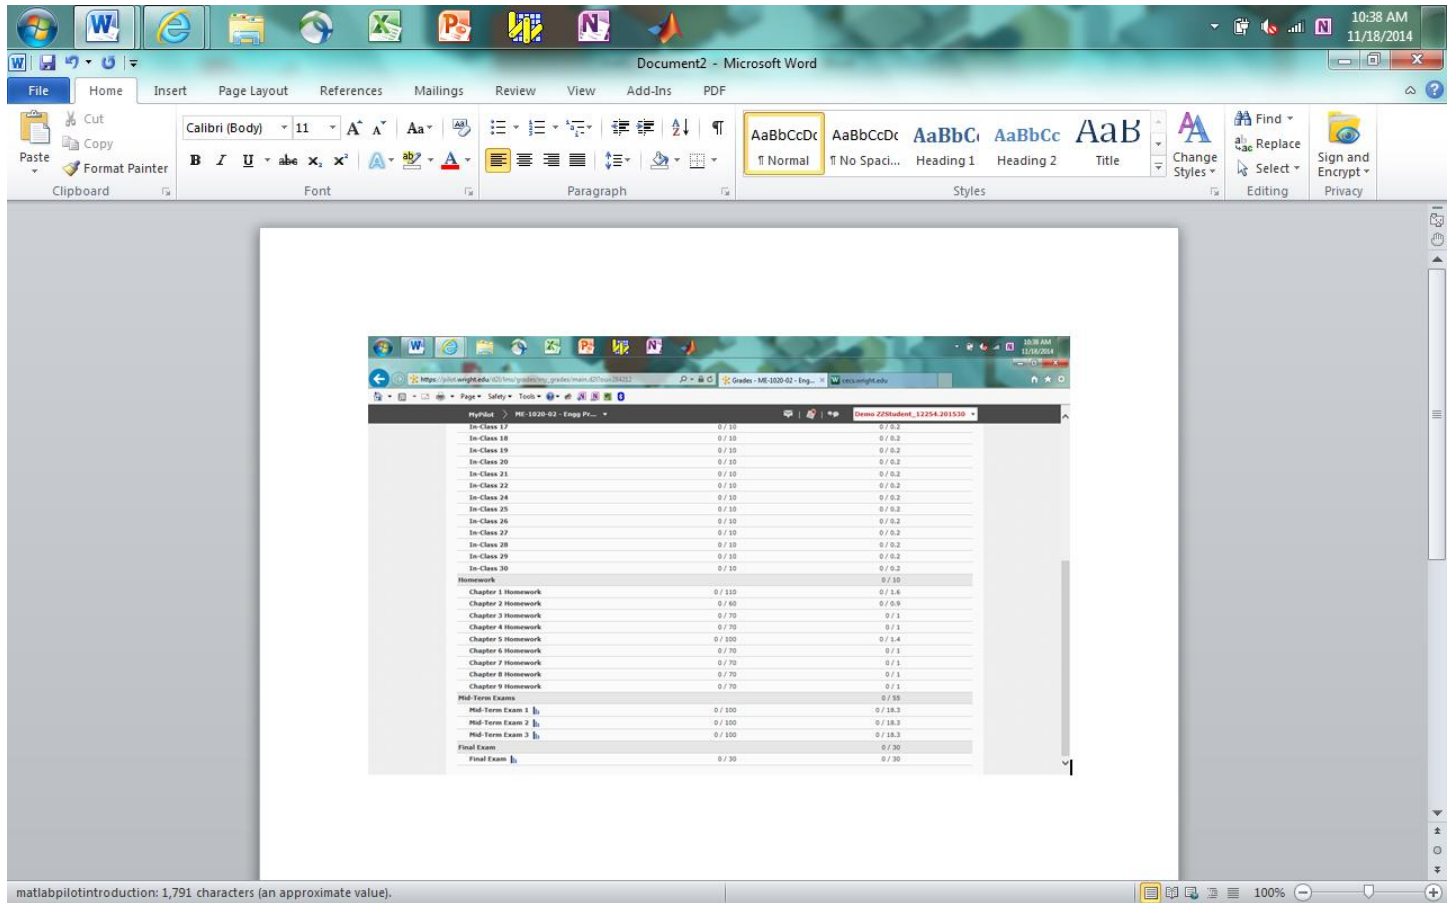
10:38 AM
11/18/2014

Document2 - Microsoft Word

File Home Insert Page Layout References Mailings Review View Add-Ins PDF

Cut
Copy
Paste
Format Painter
Clipboard

Calibri (Body) 11
Font

Paragraph

AaBbCcDc ¶ Normal
AaBbCcDc ¶ No Spaci...
AaBbCc Heading 1
AaBbCc Heading 2
AaB Title
Change Styles
Styles

Find
Replace
Select
Editing

Sign and Encrypt
Privacy

10:38 AM
11/18/2014

https://pilot.wright.edu/d2l/lms/grades/my_grades/main.d2l?ou=284213
Grades - ME-1020-02 - Eng...
cecs.wright.edu

Page Safety Tools

MyPilot ME-1020-02 - Engg Pr...
Demo 22Student_12254.201530

| | | |
|---|---|---|
| In-Class 17 | 0 / 10 | 0 / 0.2 |
| In-Class 18 | 0 / 10 | 0 / 0.2 |
| In-Class 19 | 0 / 10 | 0 / 0.2 |
| In-Class 20 | 0 / 10 | 0 / 0.2 |
| In-Class 21 | 0 / 10 | 0 / 0.2 |
| In-Class 22 | 0 / 10 | 0 / 0.2 |
| In-Class 24 | 0 / 10 | 0 / 0.2 |
| In-Class 25 | 0 / 10 | 0 / 0.2 |
| In-Class 26 | 0 / 10 | 0 / 0.2 |
| In-Class 27 | 0 / 10 | 0 / 0.2 |
| In-Class 28 | 0 / 10 | 0 / 0.2 |
| In-Class 29 | 0 / 10 | 0 / 0.2 |
| In-Class 30 | 0 / 10 | 0 / 0.2 |
| Homework | | 0 / 10 |
| Chapter 1 Homework | 0 / 110 | 0 / 1.6 |
| Chapter 2 Homework | 0 / 60 | 0 / 0.9 |
| Chapter 3 Homework | 0 / 70 | 0 / 1 |
| Chapter 4 Homework | 0 / 70 | 0 / 1 |
| Chapter 5 Homework | 0 / 100 | 0 / 1.4 |
| Chapter 6 Homework | 0 / 70 | 0 / 1 |
| Chapter 7 Homework | 0 / 70 | 0 / 1 |
| Chapter 8 Homework | 0 / 70 | 0 / 1 |
| Chapter 9 Homework | 0 / 70 | 0 / 1 |
| Mid-Term Exams | | 0 / 55 |
| Mid-Term Exam 1 | 0 / 100 | 0 / 18.3 |
| Mid-Term Exam 2 | 0 / 100 | 0 / 18.3 |
| Mid-Term Exam 3 | 0 / 100 | 0 / 18.3 |
| Final Exam | | 0 / 30 |
| Final Exam | 0 / 30 | 0 / 30 |

matlabpilotintroduction: 1,791 characters (an approximate value).
100%